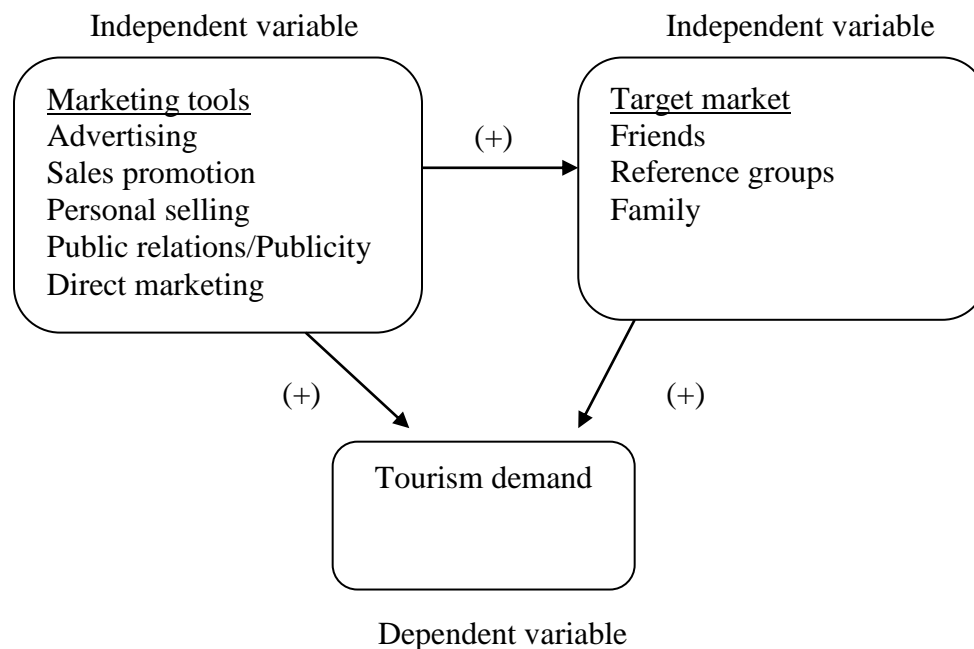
Independent variable

Independent variable

Marketing tools
Advertising
Sales promotion
Personal selling
Public relations/Publicity
Direct marketing

(+)

Target market
Friends
Reference groups
Family

(+)

(+)

Tourism demand

Dependent variable